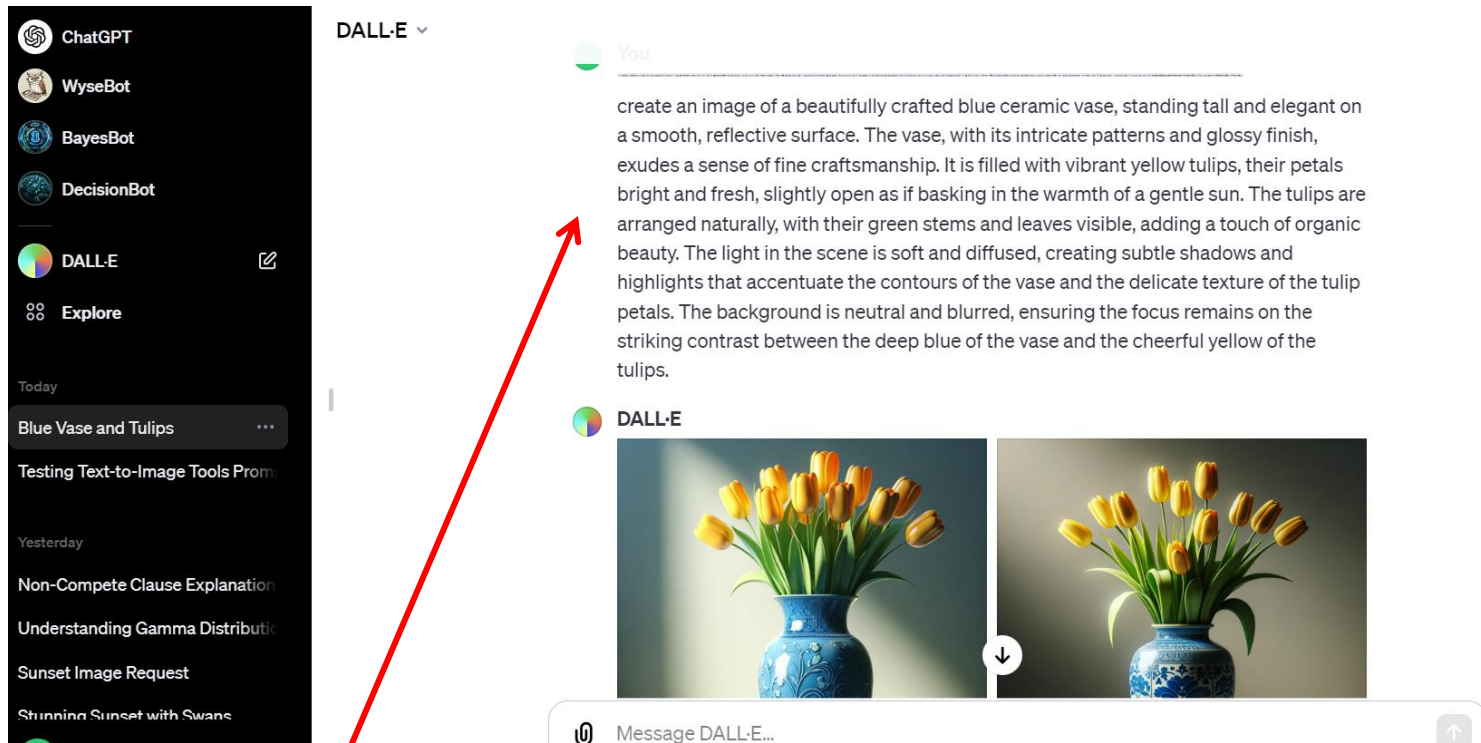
ChatGPT
WyseBot
BayesBot
DecisionBot
DALL·E
Explore

Today
Blue Vase and Tulips
Testing Text-to-Image Tools Prom

Yesterday
Non-Compete Clause Explanation
Understanding Gamma Distributio
Sunset Image Request
Stunning Sunset with Swans

DALL·E

You

create an image of a beautifully crafted blue ceramic vase, standing tall and elegant on a smooth, reflective surface. The vase, with its intricate patterns and glossy finish, exudes a sense of fine craftsmanship. It is filled with vibrant yellow tulips, their petals bright and fresh, slightly open as if basking in the warmth of a gentle sun. The tulips are arranged naturally, with their green stems and leaves visible, adding a touch of organic beauty. The light in the scene is soft and diffused, creating subtle shadows and highlights that accentuate the contours of the vase and the delicate texture of the tulip petals. The background is neutral and blurred, ensuring the focus remains on the striking contrast between the deep blue of the vase and the cheerful yellow of the tulips.

DALL·E

Message DALL·E...